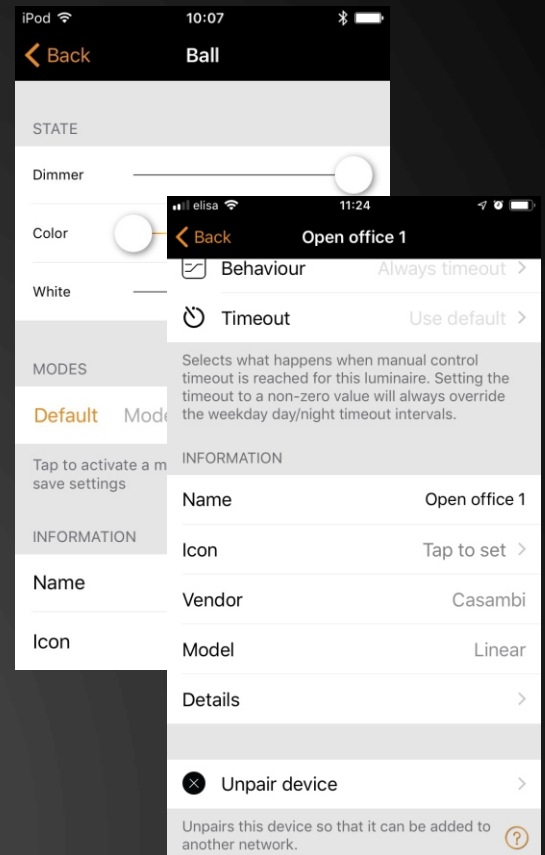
iPod 10:07

Back Ball

STATE

Dimmer

Color

White

MODES

Default Mode

Tap to activate a m save settings

INFORMATION

Name

Icon

elisa 11:24

Back Open office 1

Behaviour Always timeout >

Timeout Use default >

Selects what happens when manual control timeout is reached for this luminaire. Setting the timeout to a non-zero value will always override the weekday day/night timeout intervals.

INFORMATION

Name Open office 1

Icon Tap to set >

Vendor Casambi

Model Linear

Details >

Unpair device >

Unpairs this device so that it can be added to another network.